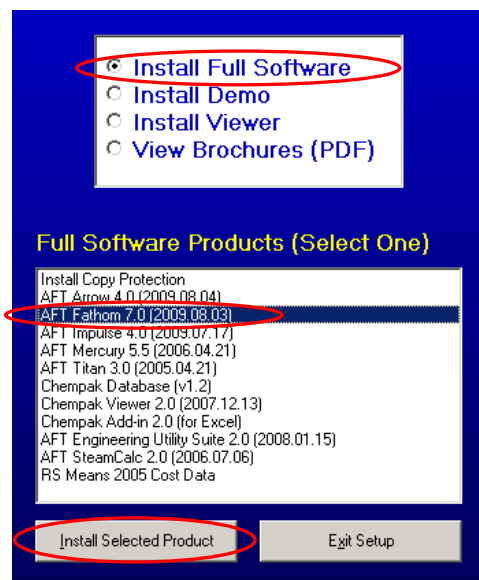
Install Full Software
Install Demo
Install Viewer
View Brochures (PDF)

Full Software Products (Select One)

Install Copy Protection
AFT Arrow 4.0 (2009.08.04)
AFT Fathom 7.0 (2009.08.03)
AFT Impulse 4.0 (2009.07.17)
AFT Mercury 5.5 (2006.04.21)
AFT Titan 3.0 (2005.04.21)
Chempak Database (v1.2)
Chempak Viewer 2.0 (2007.12.13)
Chempak Add-in 2.0 (for Excel)
AFT Engineering Utility Suite 2.0 (2008.01.15)
AFT SteamCalc 2.0 (2006.07.06)
RS Means 2005 Cost Data

Install Selected Product
Exit Setup